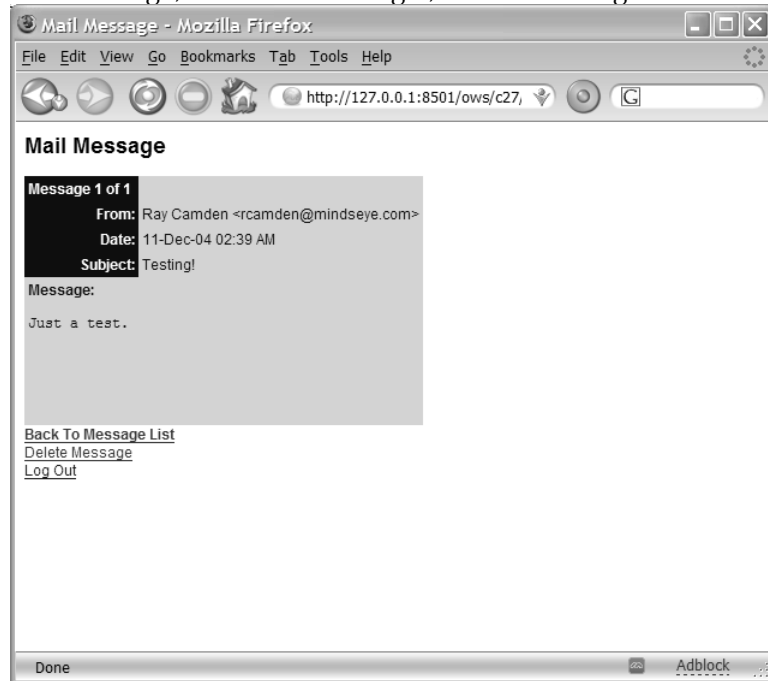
Mail Message - Mozilla Firefox

File Edit View Go Bookmarks Tab Tools Help

http://127.0.0.1:8501/ows/c27/

G

Mail Message

| Message 1 of 1 | |
|---|---|
| From: | Ray Camden <rcamden@mindseye.com> |
| Date: | 11-Dec-04 02:39 AM |
| Subject: | Testing! |

Message:

Just a test.

Back To Message List
Delete Message
Log Out

Done

Adblock